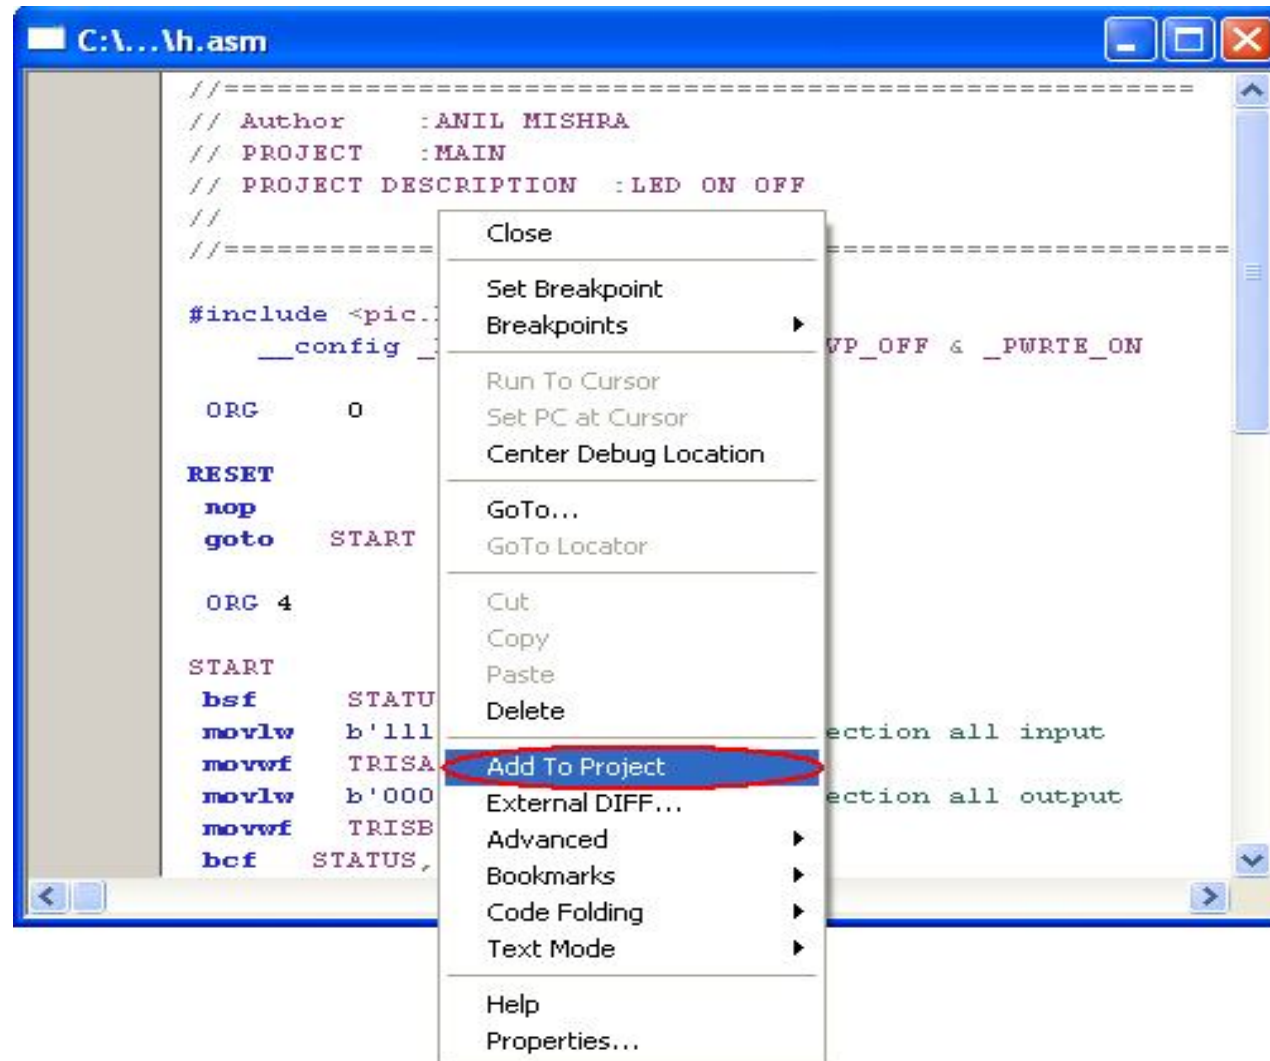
C:\...\h.asm

//==============================================================
// Author :ANIL MISHRA
// PROJECT :MAIN
// PROJECT DESCRIPTION :LED ON OFF
//
//============ ========================

#include <pic.
__config _ VP_OFF & _PWRTE_ON

ORG 0

RESET
nop
goto START

ORG 4

START
bsf STATU
movlw b'111 ection all input
movwf TRISA
movlw b'000 ection all output
movwf TRISB
bcf STATUS,

Close

Set Breakpoint
Breakpoints

Run To Cursor
Set PC at Cursor
Center Debug Location

GoTo...
GoTo Locator

Cut
Copy
Paste
Delete

Add To Project
External DIFF...
Advanced
Bookmarks
Code Folding
Text Mode

Help
Properties...